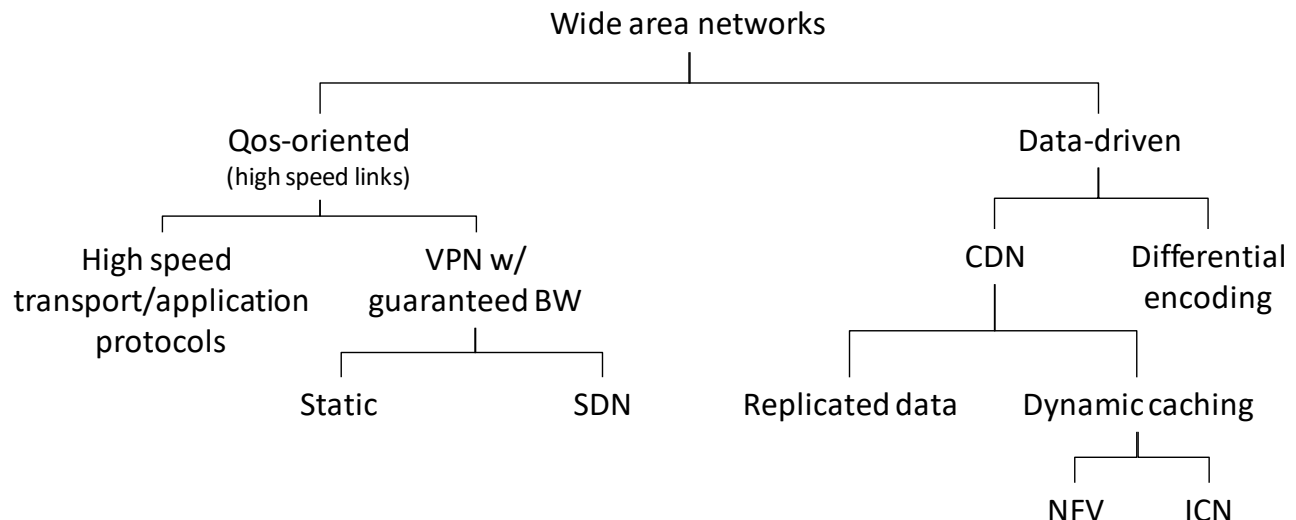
Wide area networks

Qos-oriented
(high speed links)

Data-driven

High speed transport/application protocols

VPN w/ guaranteed BW

CDN

Differential encoding

Static

SDN

Replicated data

Dynamic caching

NFV

ICN